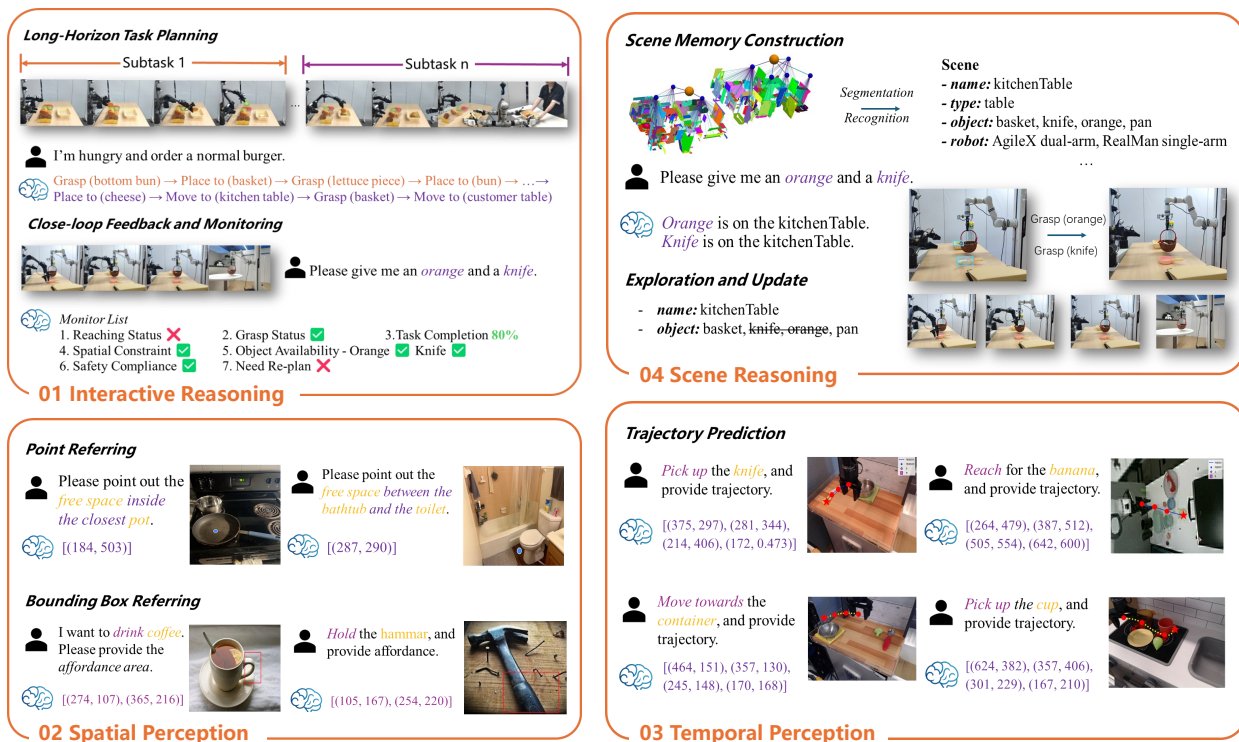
Long-Horizon Task Planning

Subtask 1

Subtask n

...

I'm hungry and order a normal burger.

Grasp (bottom bun) → Place to (basket) → Grasp (lettuce piece) → Place to (bun) → ...→ Place to (cheese) → Move to (kitchen table) → Grasp (basket) → Move to (customer table)

Close-loop Feedback and Monitoring

Please give me an orange and a knife.

Monitor List
1. Reaching Status ❌ 2. Grasp Status ✅ 3.Task Completion 80%
4. Spatial Constraint ✅ 5. Object Availability - Orange ✅ Knife ✅
6. Safety Compliance ✅ 7. Need Re-plan ❌

01 Interactive Reasoning

Scene Memory Construction

Segmentation
Recognition

Scene
- name: kitchenTable
- type: table
- object: basket, knife, orange, pan
- robot: AgileX dual-arm, RealMan single-arm
...

Please give me an orange and a knife.

Orange is on the kitchenTable.
Knife is on the kitchenTable.

Grasp (orange)
Grasp (knife)

Exploration and Update

- name: kitchenTable
- object: basket, knife, orange, pan

04 Scene Reasoning

Point Referring

Please point out the free space inside the closest pot.

[(184, 503)]

Please point out the free space between the bathtub and the toilet.

[(287, 290)]

Bounding Box Referring

I want to drink coffee. Please provide the affordance area.

[(274, 107), (365, 216)]

Hold the hammar, and provide affordance.

[(105, 167), (254, 220)]

02 Spatial Perception

Trajectory Prediction

Pick up the knife, and provide trajectory.

[(375, 297), (281, 344), (214, 406), (172, 0.473)]

Reach for the banana, and provide trajectory.

[(264, 479), (387, 512), (505, 554), (642, 600)]

Move towards the container, and provide trajectory.

[(464, 151), (357, 130), (245, 148), (170, 168)]

Pick up the cup, and provide trajectory.

[(624, 382), (357, 406), (301, 229), (167, 210)]

03 Temporal Perception